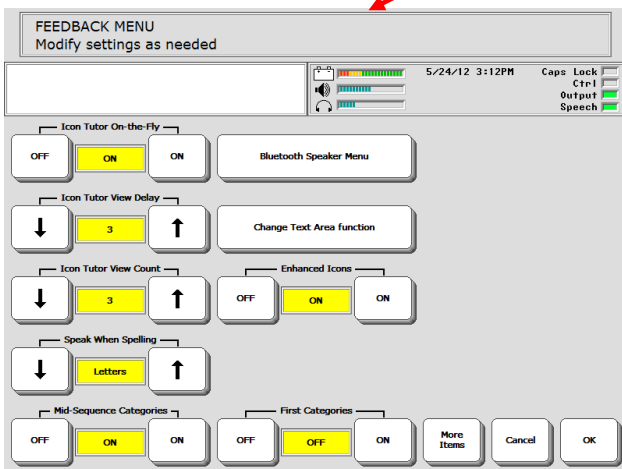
FEEDBACK MENU
Modify settings as needed

5/24/12 3:12PM

Caps Lock
Ctrl
Output
Speech

Icon Tutor On-the-Fly
OFF
ON
ON

Bluetooth Speaker Menu

Icon Tutor View Delay
↓
3
↑

Change Text Area function

Icon Tutor View Count
↓
3
↑

Enhanced Icons
OFF
ON
ON

Speak When Spelling
↓
Letters
↑

Mid-Sequence Categories
OFF
ON
ON

First Categories
OFF
OFF
ON

More Items

Cancel

OK